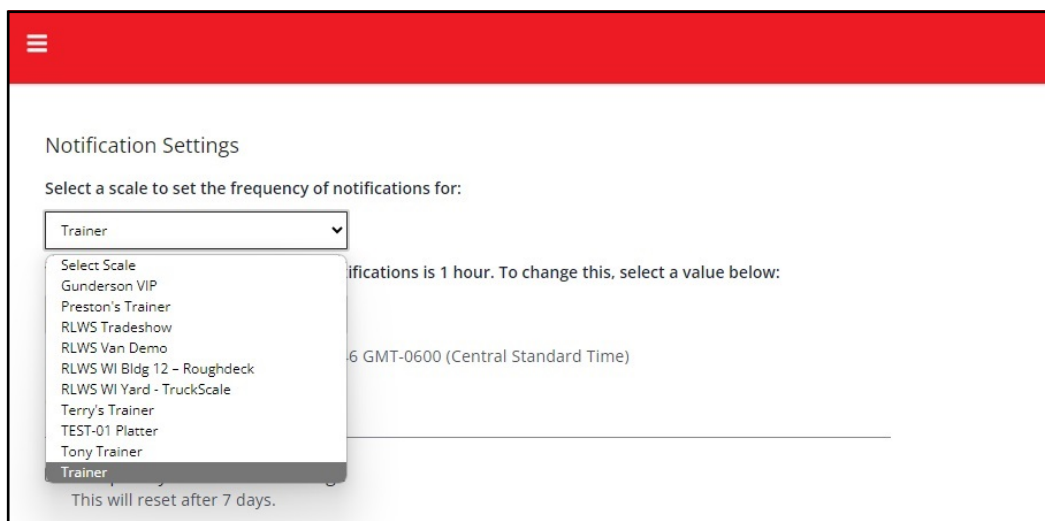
Notification Settings

Select a scale to set the frequency of notifications for:

Trainer

Select Scale
Gunderson VIP
Preston's Trainer
RLWS Tradeshow
RLWS Van Demo
RLWS WI Bldg 12 – Roughdeck
RLWS WI Yard - TruckScale
Terry's Trainer
TEST-01 Platter
Tony Trainer
Trainer

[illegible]tifications is 1 hour. To change this, select a value below:

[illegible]6 GMT-0600 (Central Standard Time)

This will reset after 7 days.